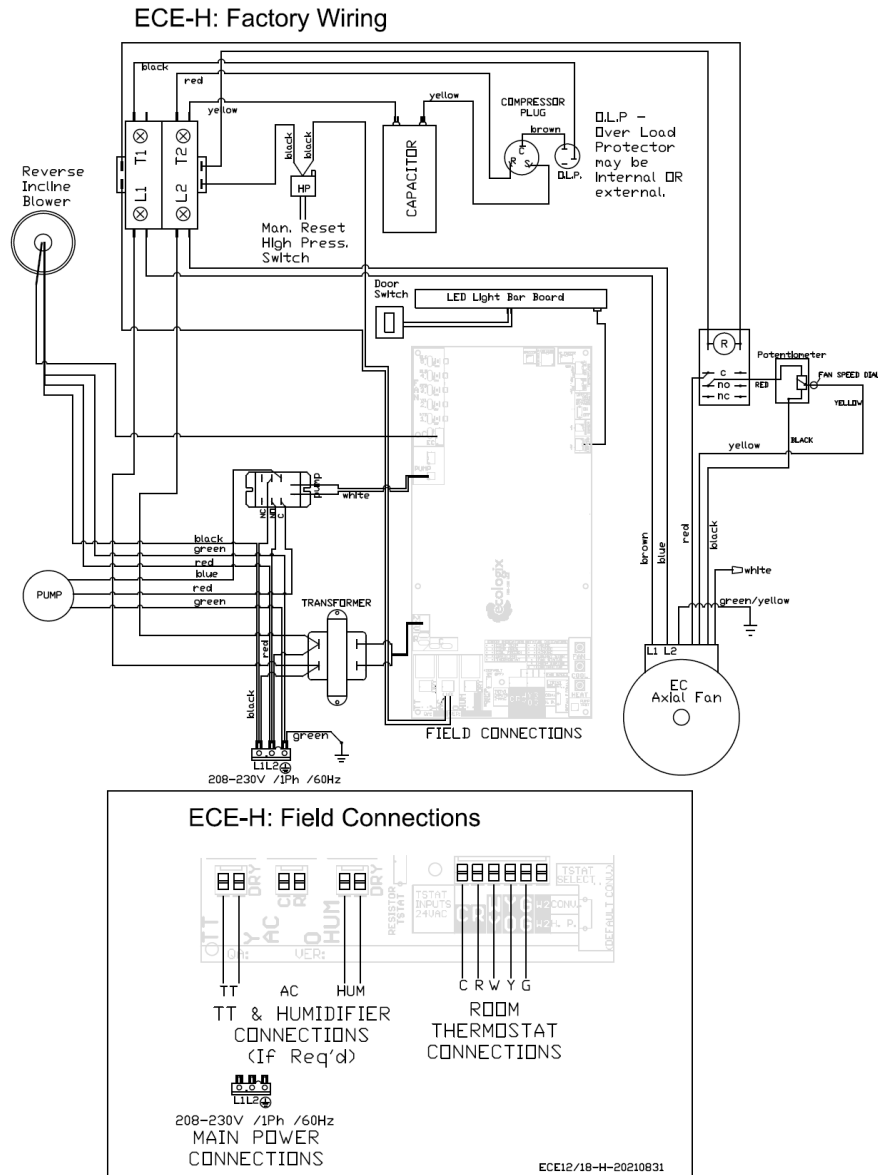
ECE-H: Factory Wiring

black
red
yellow
T1
T2
L1
L2
black
black
HP
Man. Reset
High Press.
Switch
yellow
CAPACITOR
COMPRESSOR
PLUG
brown
C
R
S
O.L.P.
O.L.P –
Over Load
Protector
may be
internal OR
external.

Reverse
Incline
Blower

Door
Switch
LED Light Bar Board

R
c
no
nc
Potentiometer
FAN SPEED DIAL
RED
YELLOW
yellow
BLACK

pump
white
NC
NO
C

black
green
red
blue
red
green
PUMP
TRANSFORMER
red
black
green
L1L2
208-230V /1Ph /60Hz

ecologix
FIELD CONNECTIONS

brown
blue
red
black
white
green/yellow
L1 L2
EC
Axial Fan

ECE-H: Field Connections

DRY
DRY
OTT
Y
AC
C
R
O
HUM
RESISTOR
TSTAT
TSTAT
INPUTS
24VAC
TSTAT
SELECT
CONV.
H.P.
DEFAULT CONV.
QA:
VER:
TT
AC
HUM
TT & HUMIDIFIER
CONNECTIONS
(If Req'd)
C R W Y G
ROOM
THERMOSTAT
CONNECTIONS

L1L2
208-230V /1Ph /60Hz
MAIN POWER
CONNECTIONS

ECE12/18-H-20210831